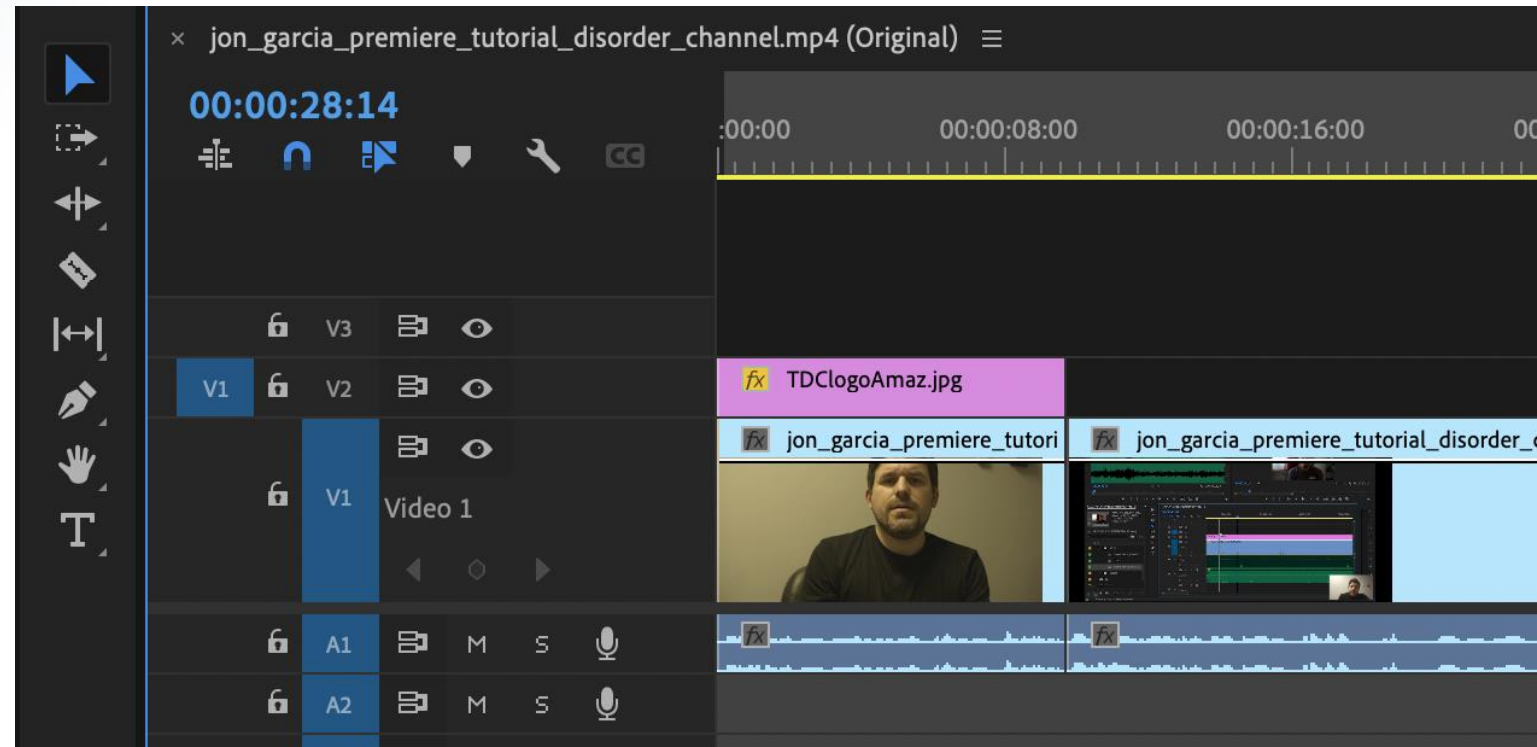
× jon_garcia_premiere_tutorial_disorder_channel.mp4 (Original) ≡

00:00:28:14

CC

:00:00 00:00:08:00 00:00:16:00 00

V3

V1 V2

fx TDClogoAmaz.jpg

fx jon_garcia_premiere_tutori

fx jon_garcia_premiere_tutorial_disorder_

V1 Video 1

A1 M S

A2 M S

fx

fx